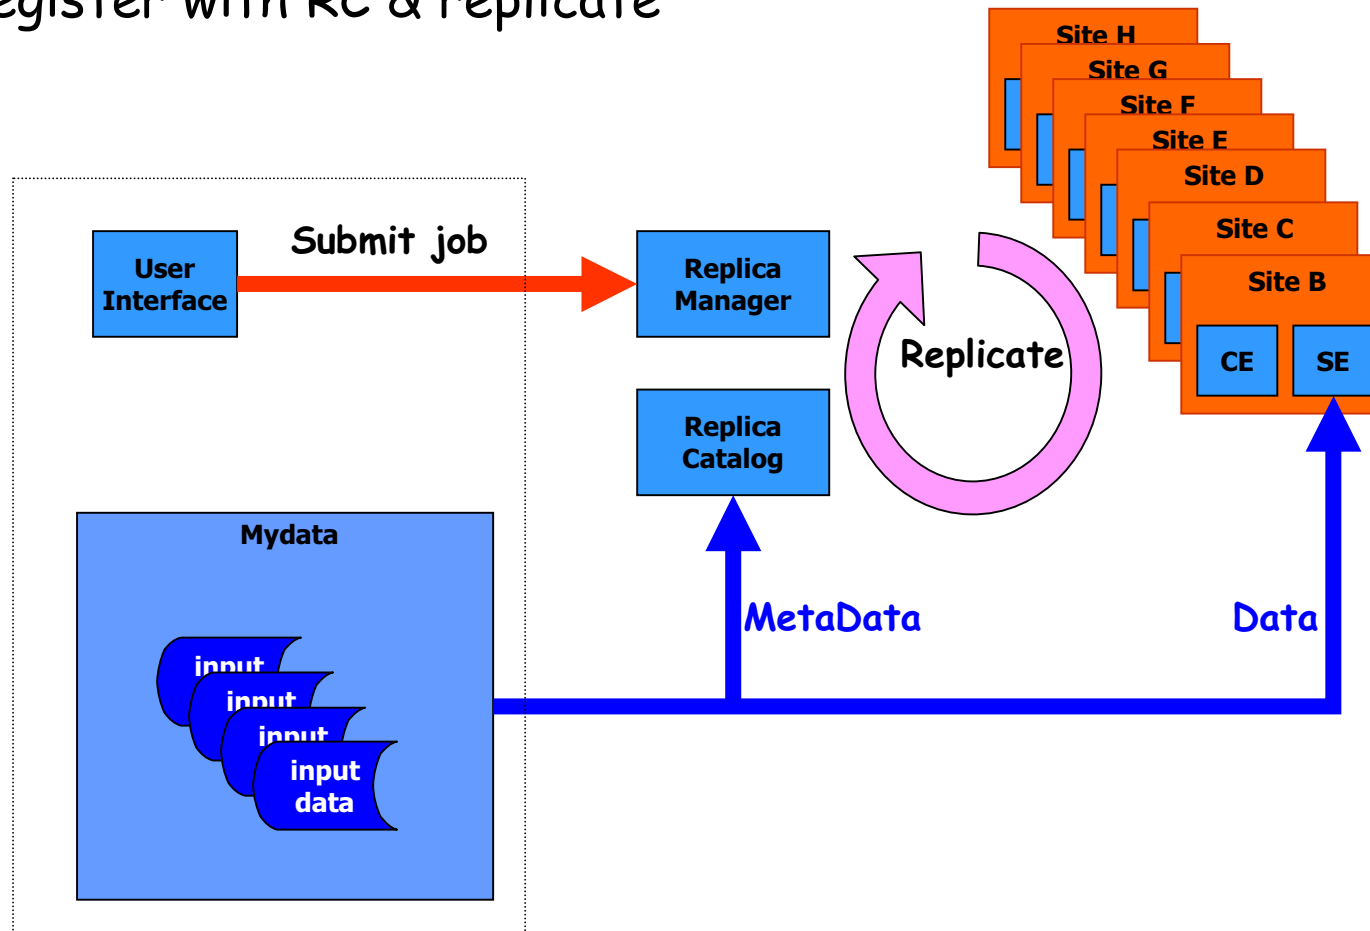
egister with RC & replicate

Site H
Site G
Site F
Site E
Site D
Site C
Site B
CE
SE

User Interface
Submit job
Replica Manager
Replicate
Replica Catalog

Mydata
input
input
input
input data

MetaData
Data